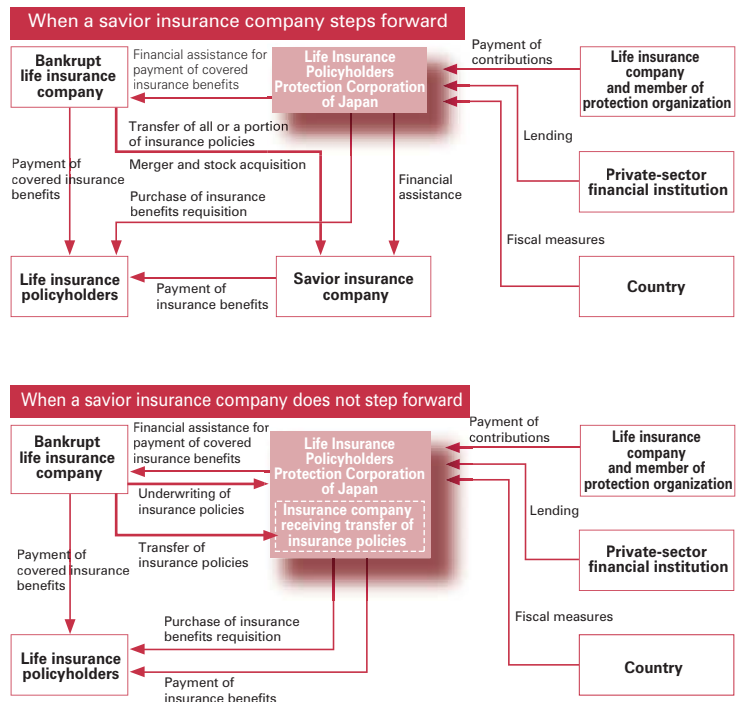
When a savior insurance company steps forward

Bankrupt life insurance company

Financial assistance for payment of covered insurance benefits

Life Insurance Policyholders Protection Corporation of Japan

Payment of contributions

Life insurance company and member of protection organization

Transfer of all or a portion of insurance policies

Merger and stock acquisition

Purchase of insurance benefits requisition

Payment of covered insurance benefits

Financial assistance

Lending

Private-sector financial institution

Fiscal measures

Life insurance policyholders

Payment of insurance benefits

Savior insurance company

Country

When a savior insurance company does not step forward

Bankrupt life insurance company

Financial assistance for payment of covered insurance benefits

Life Insurance Policyholders Protection Corporation of Japan

Insurance company receiving transfer of insurance policies

Payment of contributions

Life insurance company and member of protection organization

Underwriting of insurance policies

Transfer of insurance policies

Lending

Private-sector financial institution

Payment of covered insurance benefits

Fiscal measures

Purchase of insurance benefits requisition

Life insurance policyholders

Payment of insurance benefits

Country